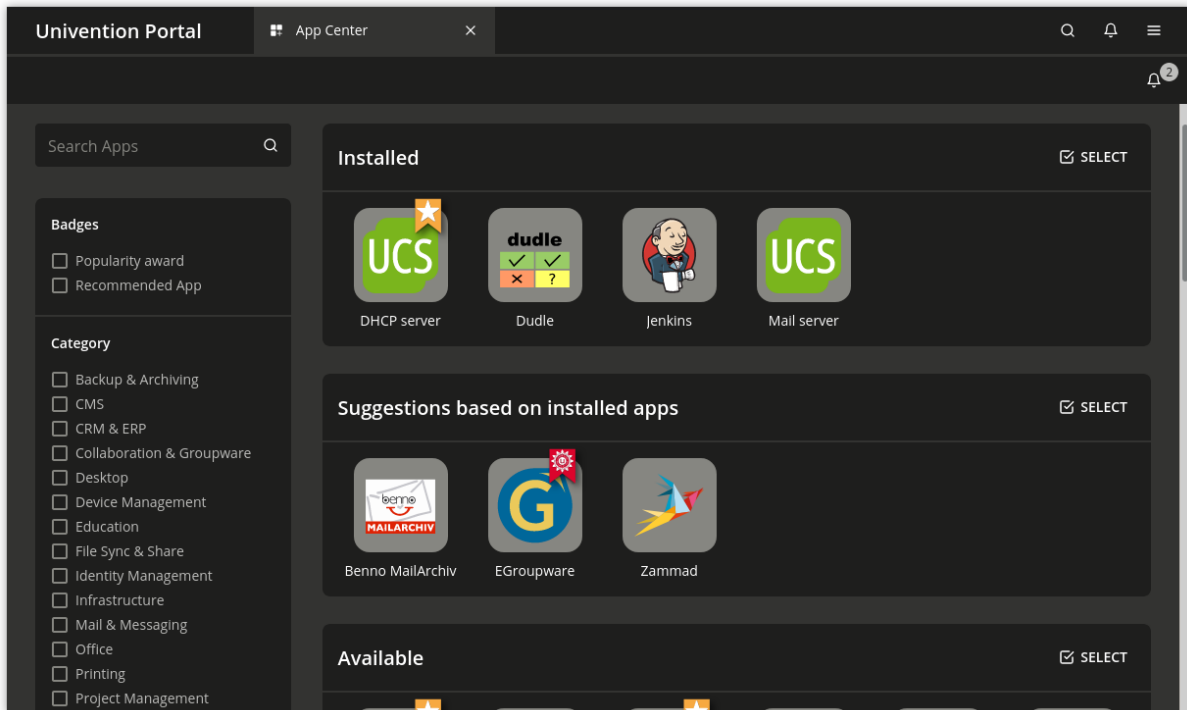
Univention Portal

App Center

2

Search Apps

Badges

Popularity award

Recommended App

Category

Backup & Archiving

CMS

CRM & ERP

Collaboration & Groupware

Desktop

Device Management

Education

File Sync & Share

Identity Management

Infrastructure

Mail & Messaging

Office

Printing

Project Management

Installed

SELECT

UCS

DHCP server

dudle

Dudle

Jenkins

UCS

Mail server

Suggestions based on installed apps

SELECT

benno

MAILARCHIV

Benno MailArchiv

EGroupware

Zammad

Available

SELECT